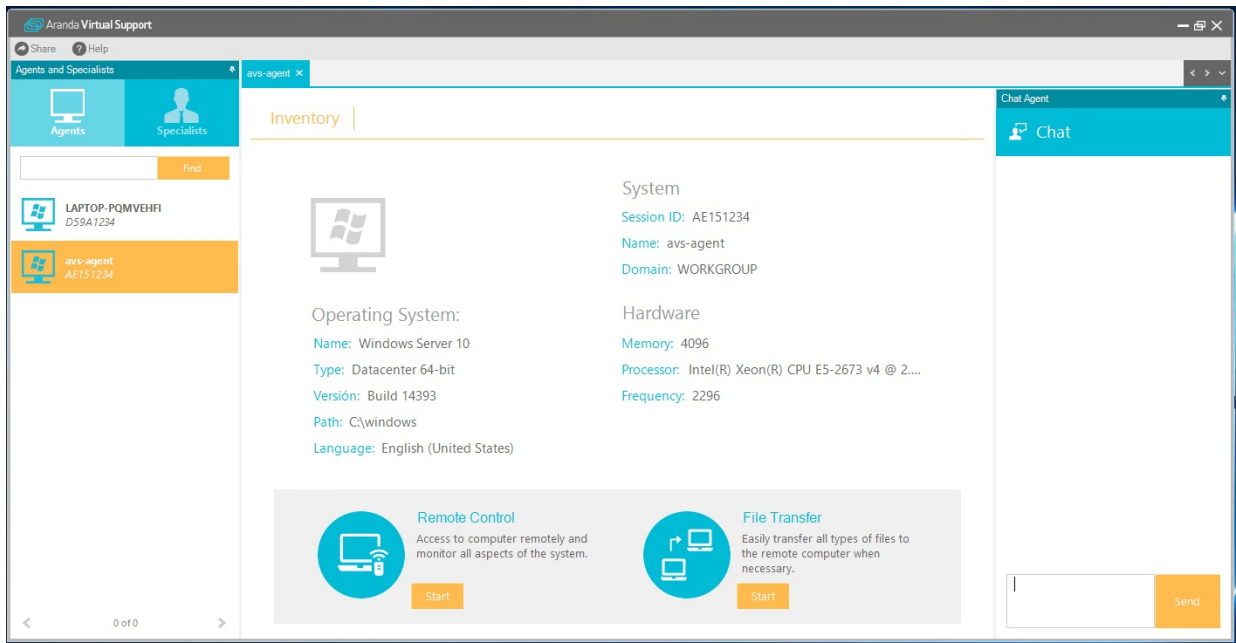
Aranda Virtual Support

Share Help

Agents and Specialists

Agents Specialists

Find

LAPTOP-PQMVEHFI
D59A1234

avs-agent
AE151234

0 of 0

avs-agent ×

Inventory

System
Session ID: AE151234
Name: avs-agent
Domain: WORKGROUP

Operating System:
Name: Windows Server 10
Type: Datacenter 64-bit
Versión: Build 14393
Path: C:\windows
Language: English (United States)

Hardware
Memory: 4096
Processor: Intel(R) Xeon(R) CPU E5-2673 v4 @ 2....
Frequency: 2296

Remote Control
Access to computer remotely and monitor all aspects of the system.
Start

File Transfer
Easily transfer all types of files to the remote computer when necessary.
Start

Chat Agent
Chat

Send